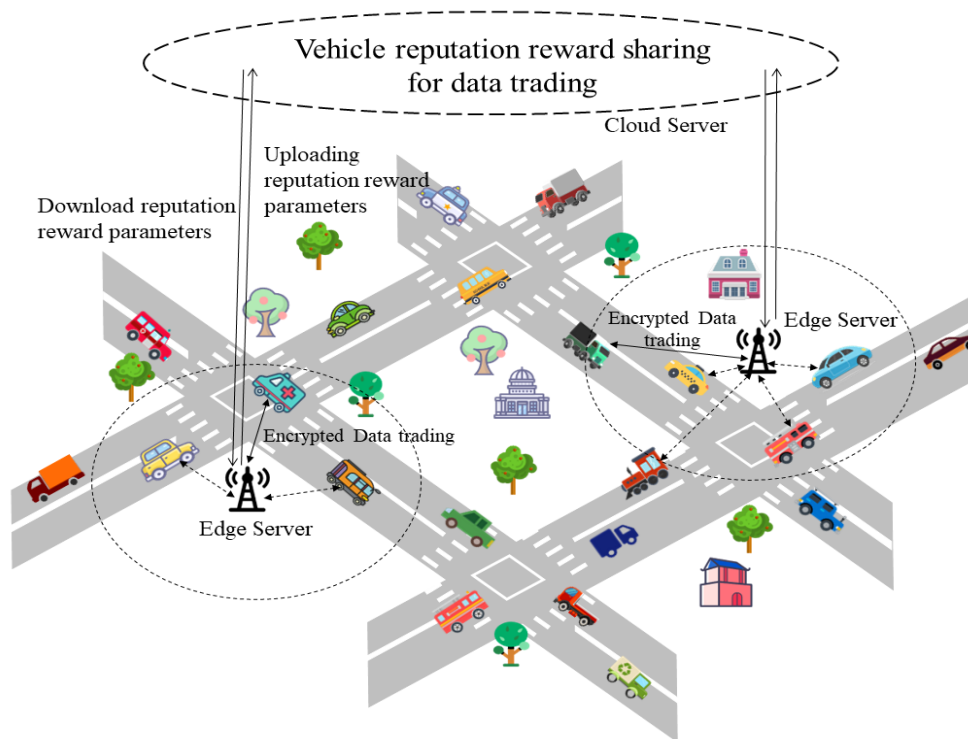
Vehicle reputation reward sharing for data trading

Cloud Server

Uploading reputation reward parameters

Download reputation reward parameters

Encrypted Data trading

Edge Server

Encrypted Data trading

Edge Server